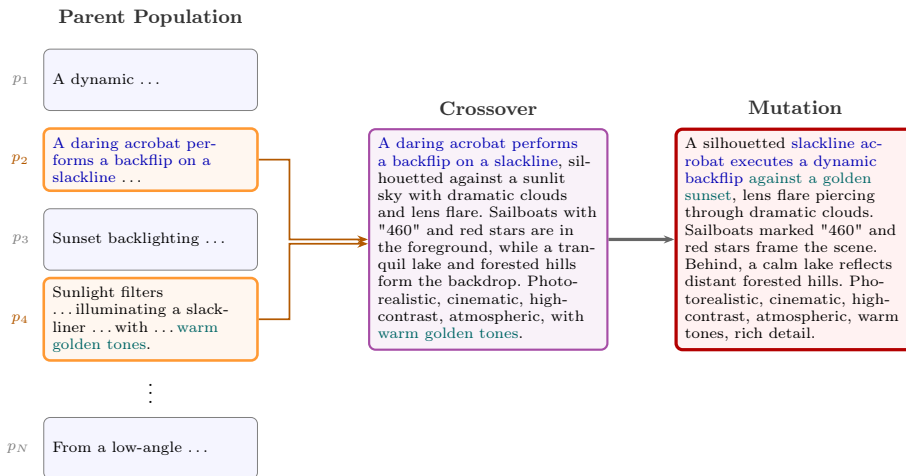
Parent Population

$p_1$ A dynamic ...

$p_2$ A daring acrobat performs a backflip on a slackline ...

$p_3$ Sunset backlighting ...

$p_4$ Sunlight filters ... illuminating a slackliner ... with ... warm golden tones.

⋮

$p_N$ From a low-angle ...

Crossover

A daring acrobat performs a backflip on a slackline, silhouetted against a sunlit sky with dramatic clouds and lens flare. Sailboats with "460" and red stars are in the foreground, while a tranquil lake and forested hills form the backdrop. Photorealistic, cinematic, high-contrast, atmospheric, with warm golden tones.

Mutation

A silhouetted slackline acrobat executes a dynamic backflip against a golden sunset, lens flare piercing through dramatic clouds. Sailboats marked "460" and red stars frame the scene. Behind, a calm lake reflects distant forested hills. Photorealistic, cinematic, high-contrast, atmospheric, warm tones, rich detail.